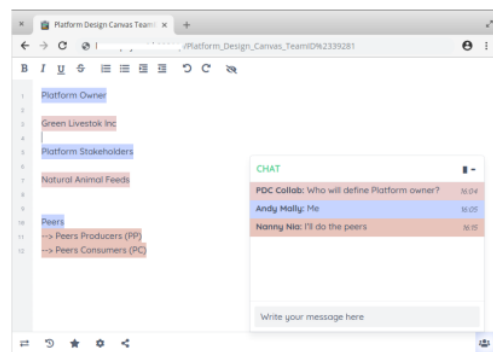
Platform Design Canvas TeamI ×  +

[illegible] /Platform_Design_Canvas_TeamID%2339281

B I U S

1 Platform Owner
2
3 Green Livestok Inc
4
5 Platform Stakeholders
6
7 Natural Animal Feeds
8
9
10 Peers
11 --> Peers Producers (PP)
12 --> Peers Consumers (PC)

CHAT

PDC Collab: Who will define Platform owner? 16:04
Andy Mally: Me 16:05
Nanny Nia: I'll do the peers 16:15

Write your message here